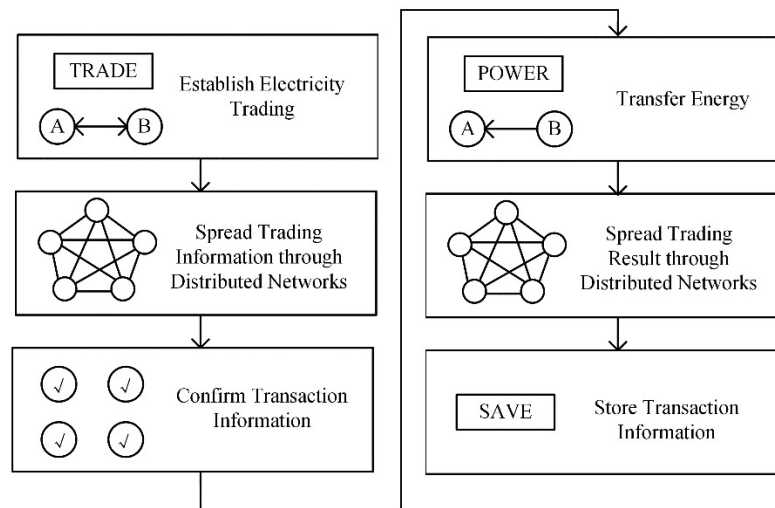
TRADE

A B

Establish Electricity Trading

Spread Trading Information through Distributed Networks

√ √ √ √

Confirm Transaction Information

POWER

A B

Transfer Energy

Spread Trading Result through Distributed Networks

SAVE

Store Transaction Information